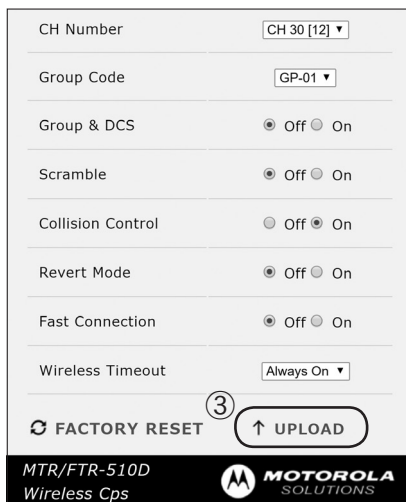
| | |
|---|---|
| CH Number | CH 30 [12] ▾ |
| Group Code | GP-01 ▾ |
| Group & DCS | ◉ Off ○ On |
| Scramble | ◉ Off ○ On |
| Collision Control | ○ Off ◉ On |
| Revert Mode | ◉ Off ○ On |
| Fast Connection | ◉ Off ○ On |
| Wireless Timeout | Always On ▾ |

FACTORY RESET

③

↑ UPLOAD

MTR/FTR-510D
Wireless Cps

MOTOROLA
SOLUTIONS